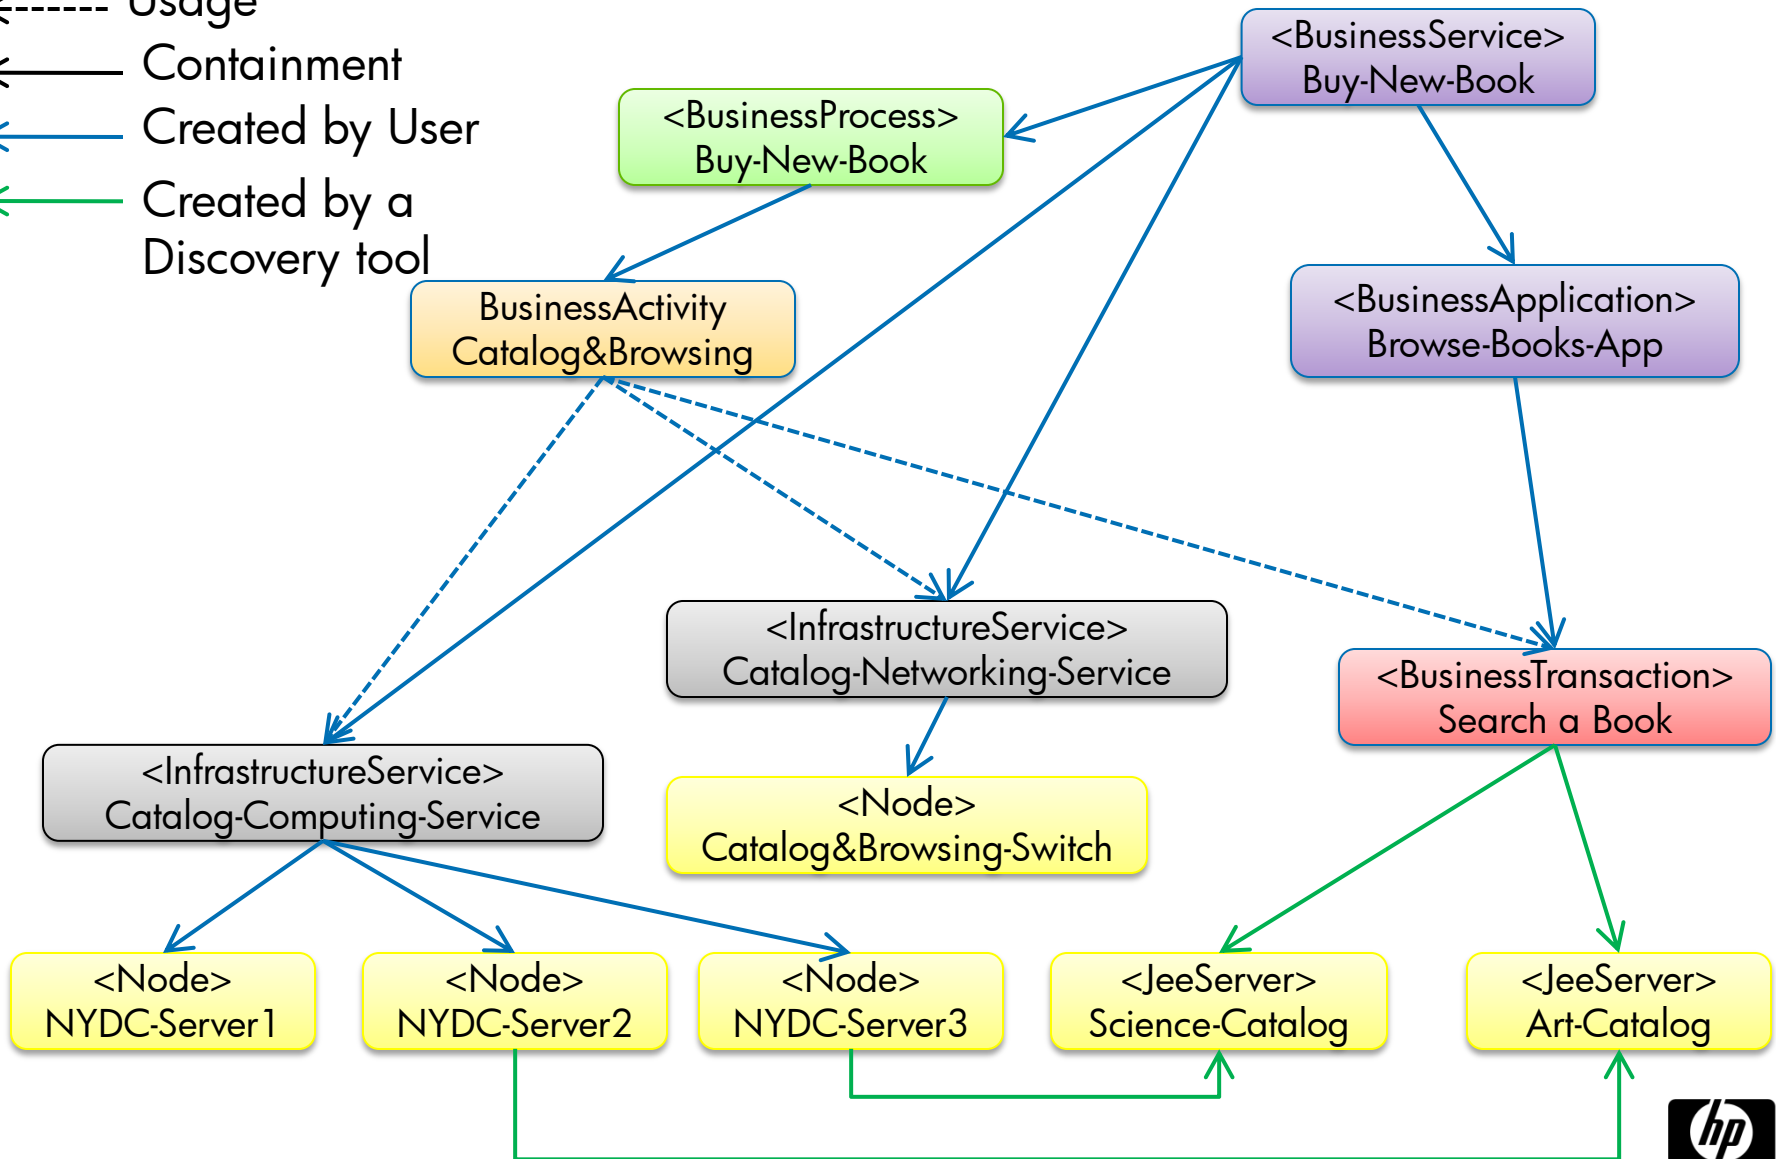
Usage
Containment
Created by User
Created by a Discovery tool

<BusinessService>
Buy-New-Book

<BusinessProcess>
Buy-New-Book

BusinessActivity
Catalog&Browsing

<BusinessApplication>
Browse-Books-App

<InfrastructureService>
Catalog-Networking-Service

<BusinessTransaction>
Search a Book

<InfrastructureService>
Catalog-Computing-Service

<Node>
Catalog&Browsing-Switch

<Node>
NYDC-Server1

<Node>
NYDC-Server2

<Node>
NYDC-Server3

<JeeServer>
Science-Catalog

<JeeServer>
Art-Catalog

hp